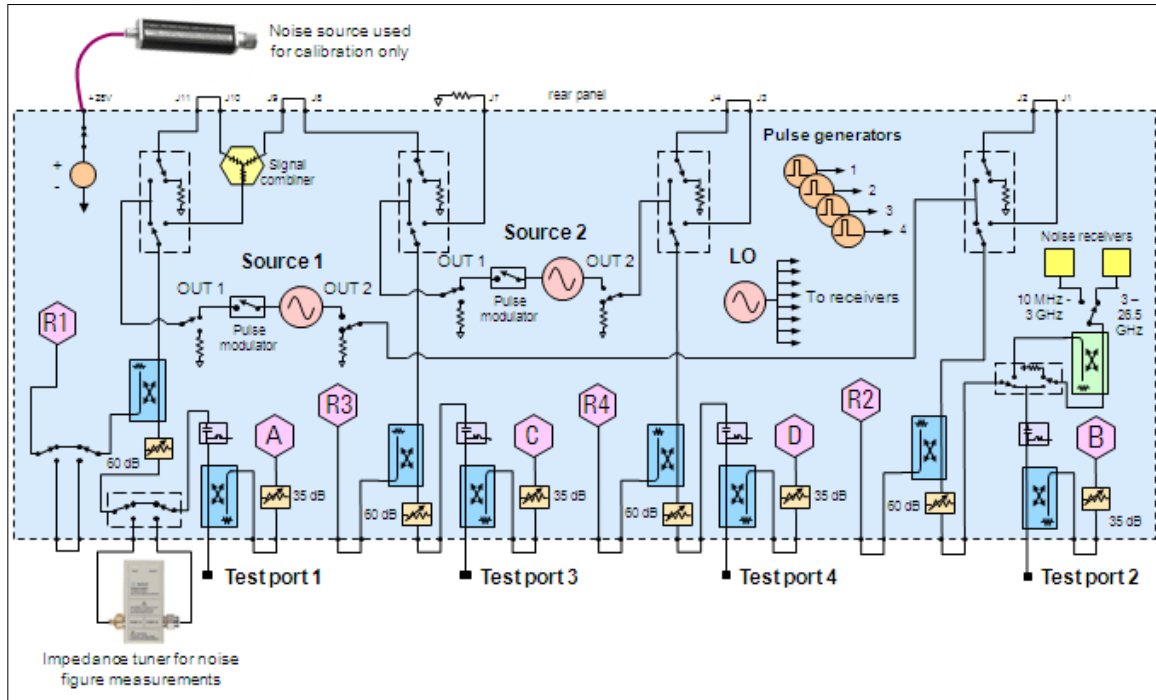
Noise source used for calibration only

+28V J11 J10 J9 J8 J7 rear panel J4 J3 J2 J1

+
-

Signal combiner

Pulse generators
1
2
3
4

Source 2

Source 1

OUT 1
OUT 2
Pulse modulator

OUT 1
OUT 2
Pulse modulator

LO
To receivers

Noise receivers
10 MHz - 3 GHz
3 – 26.5 GHz

R1
R3
R4
R2
A
C
D
B

60 dB
35 dB
60 dB
35 dB
60 dB
35 dB
60 dB
35 dB

Test port 1
Test port 3
Test port 4
Test port 2

Impedance tuner for noise figure measurements